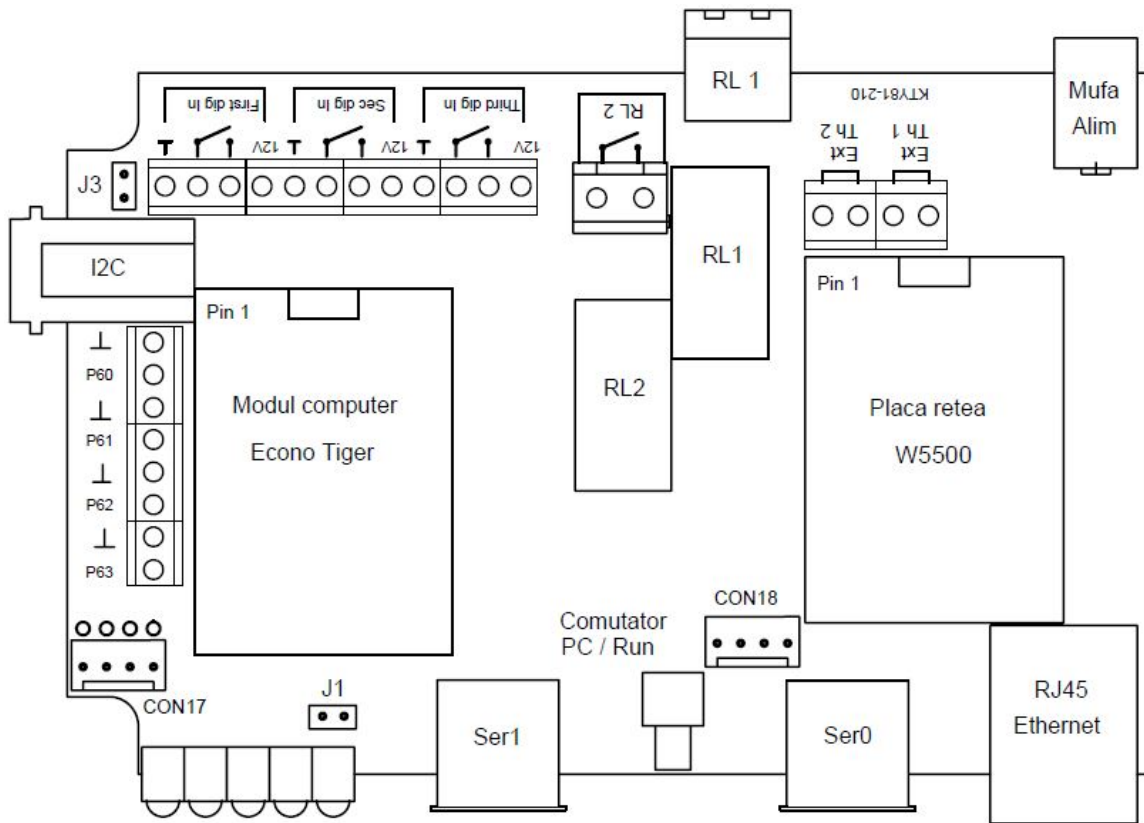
RL 1

Mufa
Alim

KTY81-210

First dig In
Sec dig In
Third dig In

12V
12V
12V

RL 2

Ext
Th 2

Ext
Th 1

J3

I2C

RL1

Pin 1

Pin 1

P60
P61
P62
P63

Modul computer
Econo Tiger

RL2

Placa retea
W5500

CON18

Comutator
PC / Run

CON17

J1

Ser1

Ser0

RJ45
Ethernet